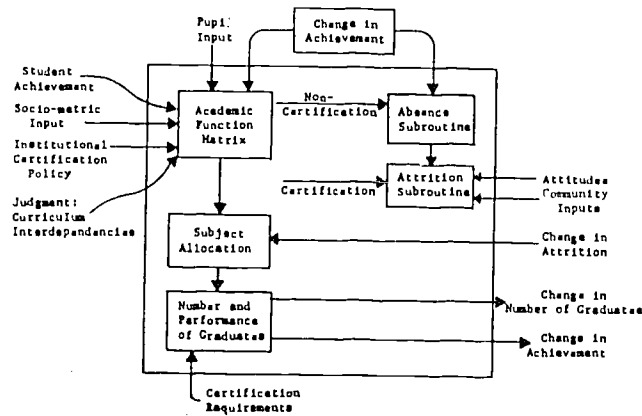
Pupil Input

Change in Achievement

Student Achievement

Socio-metric Input

Institutional Certification Policy

Judgment: Curriculum Interdependencies

Academic Function Matrix

Non-Certification

Absence Subroutine

Attrition Subroutine

Certification

Attitudes Community Inputs

Subject Allocation

Change in Attrition

Number and Performance of Graduates

Change in Number of Graduates

Change in Achievement

Certification Requirements